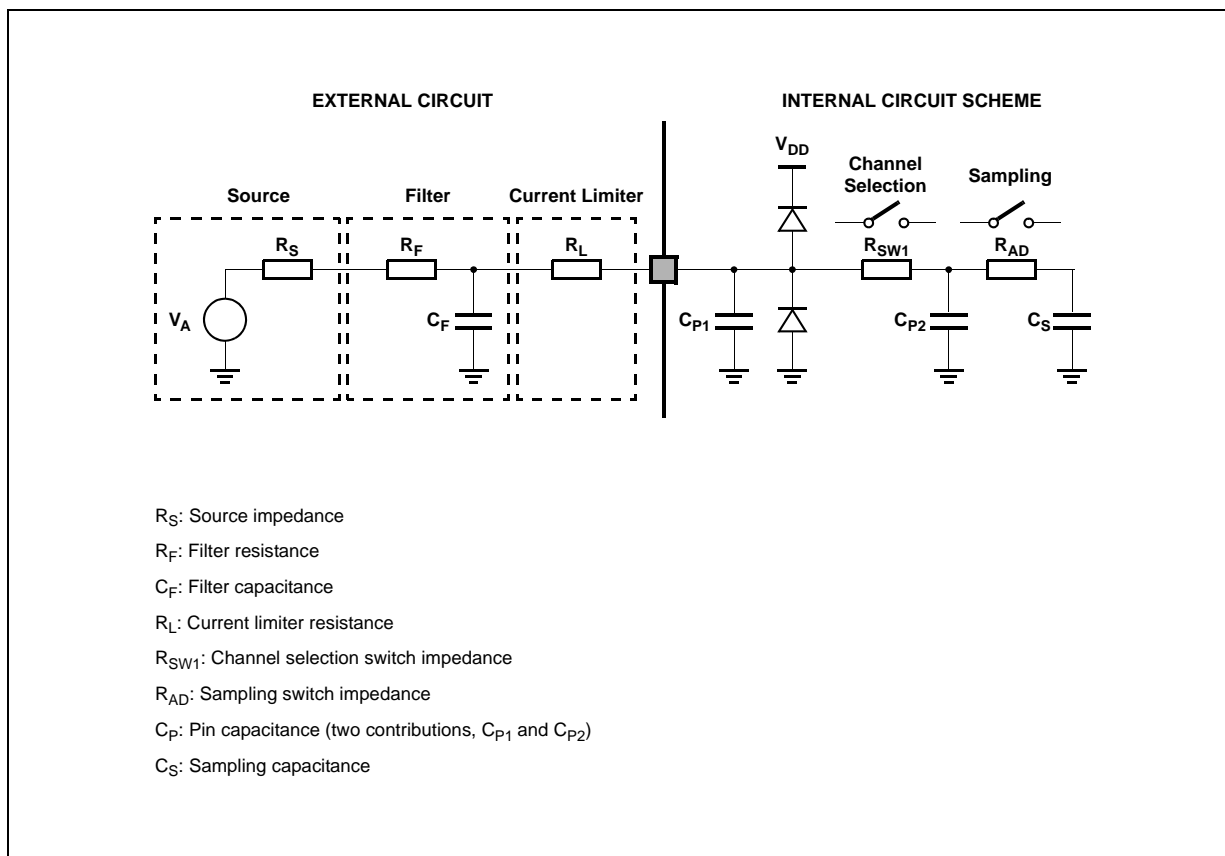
EXTERNAL CIRCUIT

INTERNAL CIRCUIT SCHEME

Source

Filter

Current Limiter

$R_S$

$R_F$

$R_L$

$V_A$

$C_F$

$V_{DD}$

Channel Selection

Sampling

$R_{SW1}$

$R_{AD}$

$C_{P1}$

$C_{P2}$

$C_S$

$R_S$: Source impedance

$R_F$: Filter resistance

$C_F$: Filter capacitance

$R_L$: Current limiter resistance

$R_{SW1}$: Channel selection switch impedance

$R_{AD}$: Sampling switch impedance

$C_P$: Pin capacitance (two contributions, $C_{P1}$ and $C_{P2}$)

$C_S$: Sampling capacitance